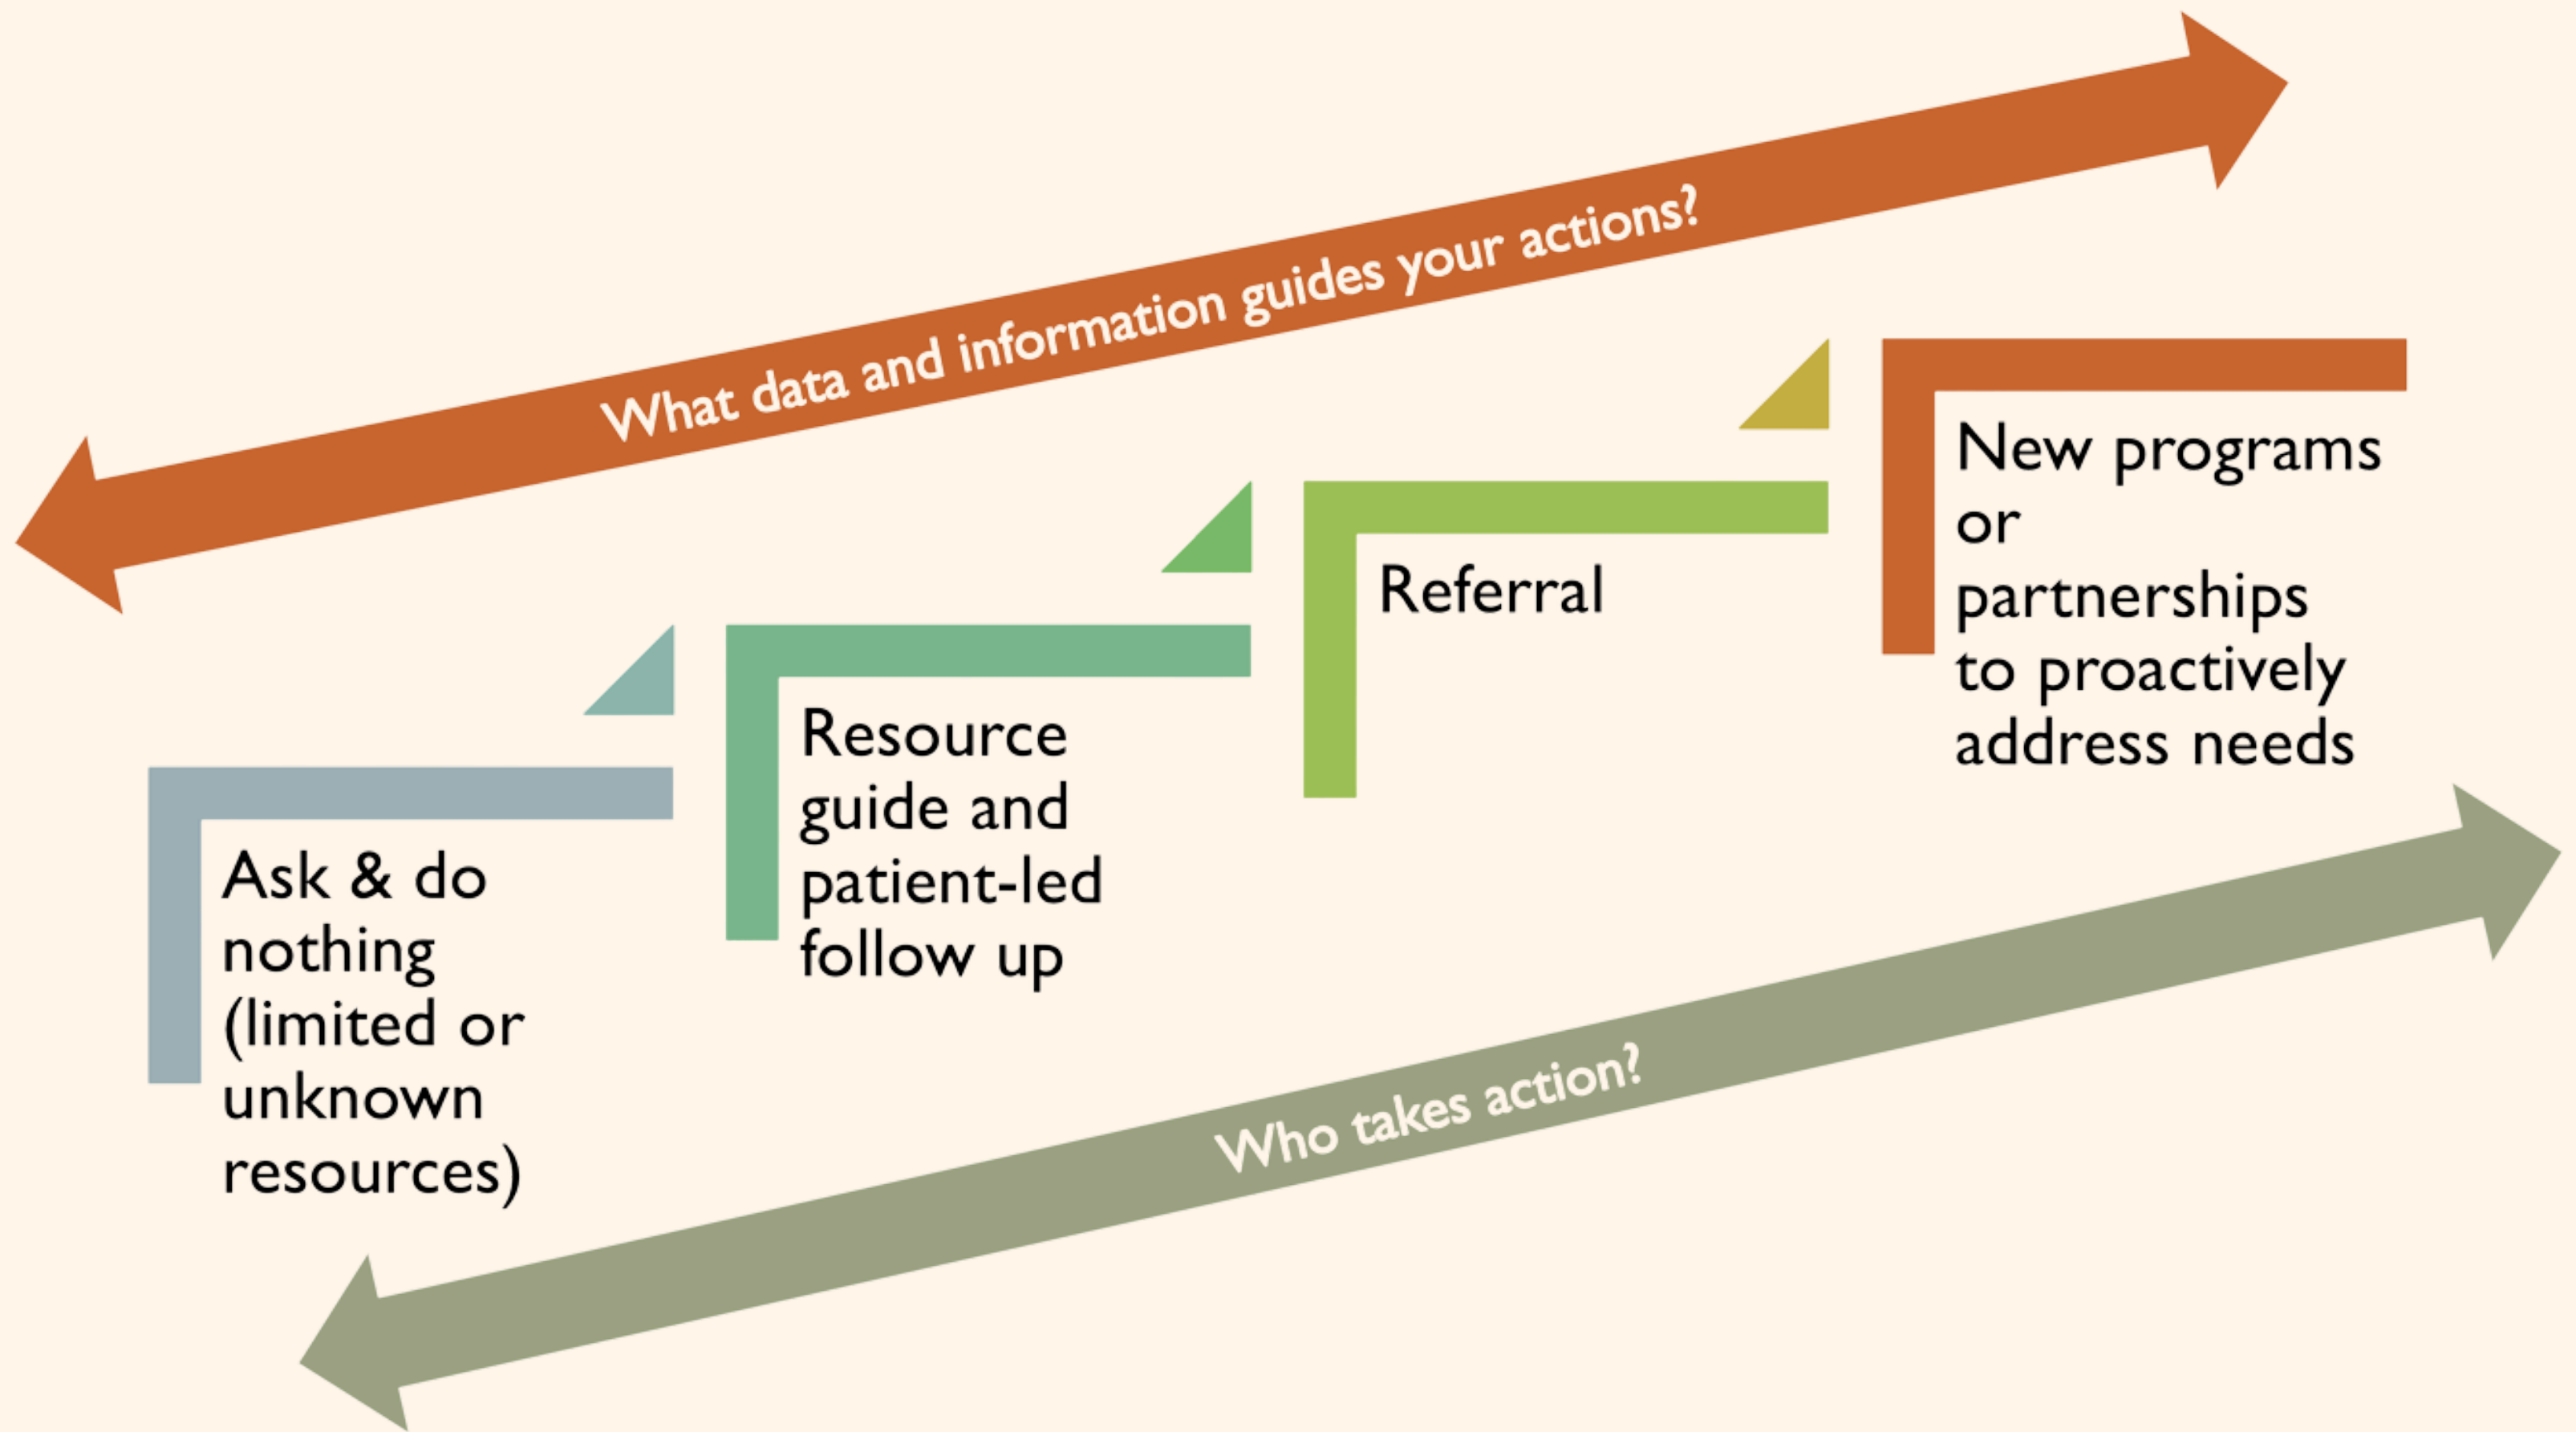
What data and information guides your actions?

Ask & do nothing (limited or unknown resources)

Resource guide and patient-led follow up

Referral

New programs or partnerships to proactively address needs

Who takes action?